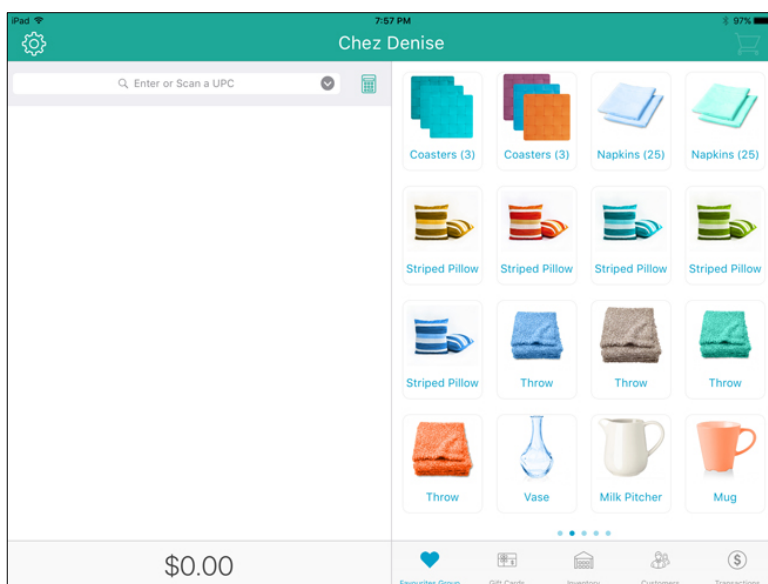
iPad
7:57 PM
97%

Chez Denise

Enter or Scan a UPC

Coasters (3)
Coasters (3)
Napkins (25)
Napkins (25)

Striped Pillow
Striped Pillow
Striped Pillow
Striped Pillow

Striped Pillow
Throw
Throw
Throw

Throw
Vase
Milk Pitcher
Mug

$0.00

Favourites Group
Gift Cards
Inventory
Customers
Transactions